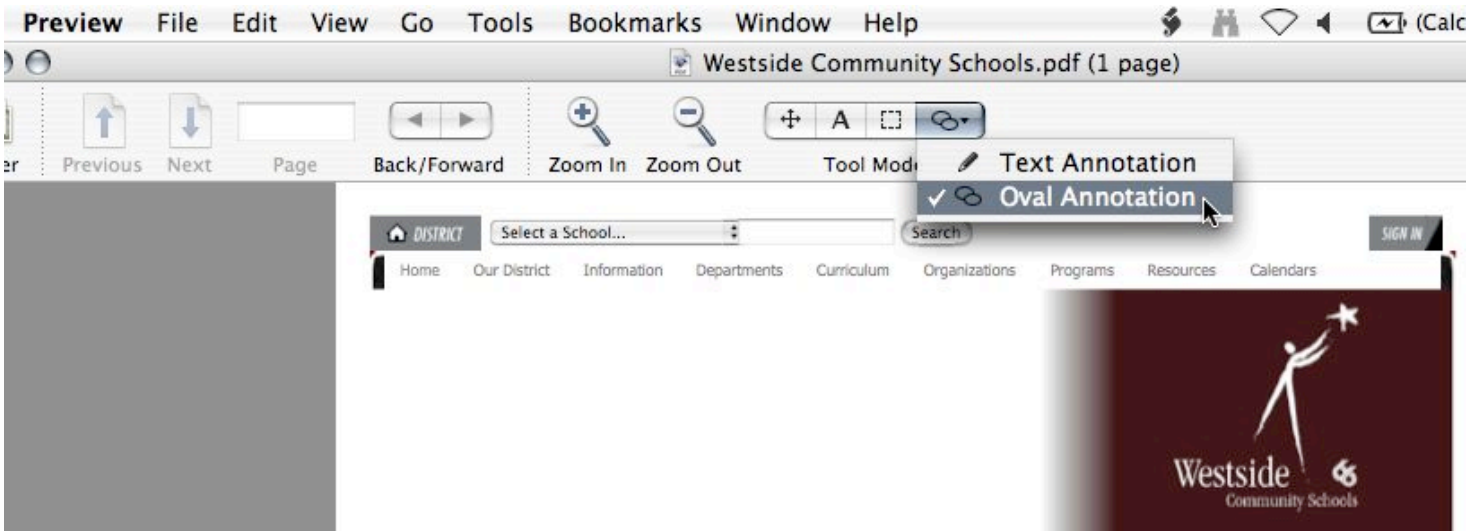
Preview File Edit View Go Tools Bookmarks Window Help

(Calc

Westside Community Schools.pdf (1 page)

er Previous Next Page Back/Forward Zoom In Zoom Out Tool Mod

A

Text Annotation
✓ Oval Annotation

DISTRICT Select a School... Search SIGN IN

Home Our District Information Departments Curriculum Organizations Programs Resources Calendars

Westside 66
Community Schools